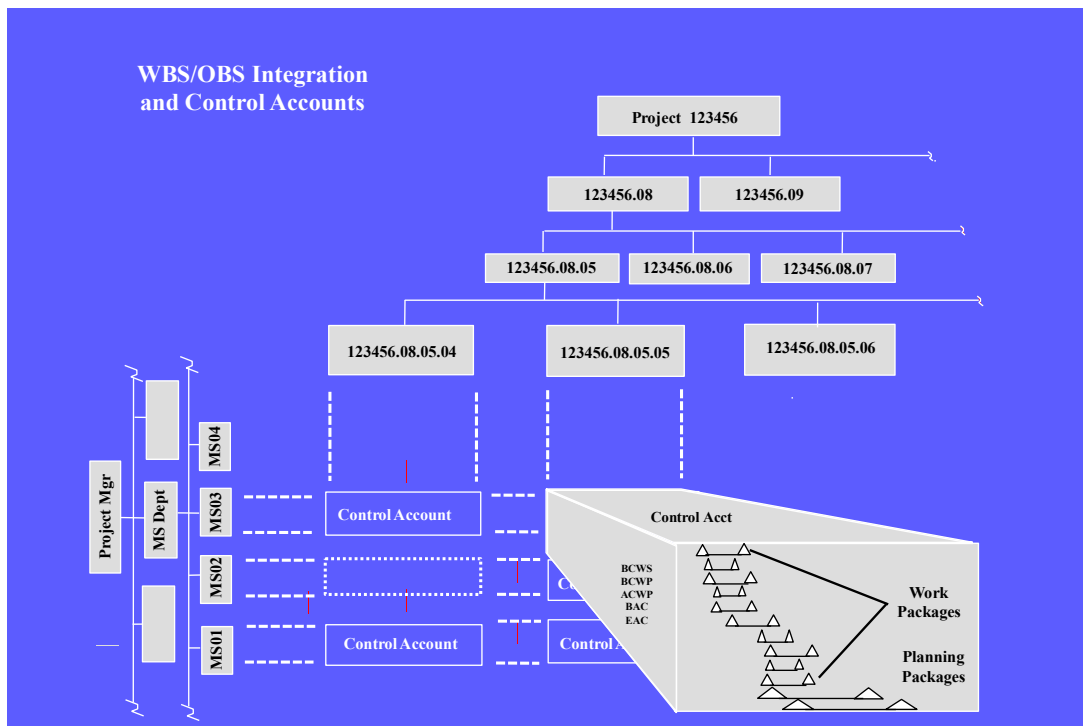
WBS/OBS Integration and Control Accounts

Project 123456

123456.08

123456.09

123456.08.05

123456.08.06

123456.08.07

123456.08.05.04

123456.08.05.05

123456.08.05.06

Project Mgr

MS Dept

MS04

MS03

MS02

MS01

Control Account

Control Account

Co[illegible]

Control A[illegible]

Control Acct

BCWS
BCWP
ACWP
BAC
EAC

Work Packages

Planning Packages